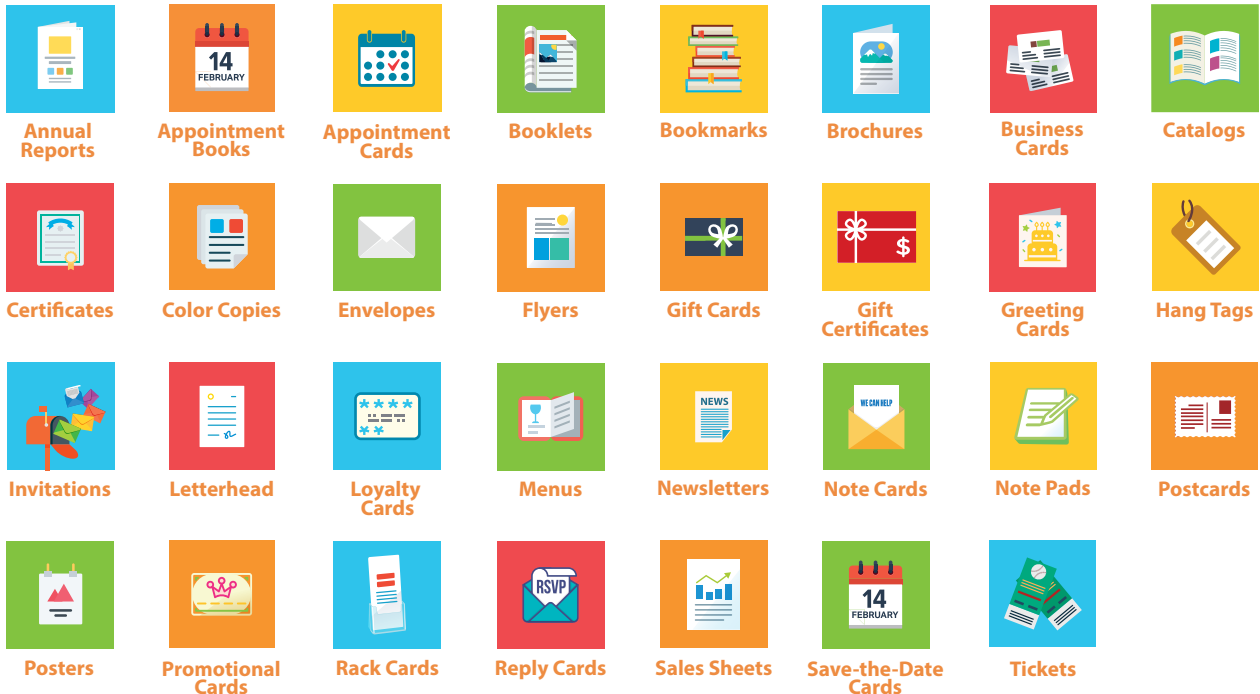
14
FEBRUARY

Annual Reports
Appointment Books
Appointment Cards
Booklets
Bookmarks
Brochures
Business Cards
Catalogs

Certificates
Color Copies
Envelopes
Flyers
Gift Cards
$
Gift Certificates
Greeting Cards
Hang Tags

Invitations
Letterhead
Loyalty Cards
Menus
NEWS
Newsletters
WE CAN HELP
Note Cards
Note Pads
Postcards

Posters
Promotional Cards
Rack Cards
RSVP
Reply Cards
Sales Sheets
14
FEBRUARY
Save-the-Date Cards
Tickets